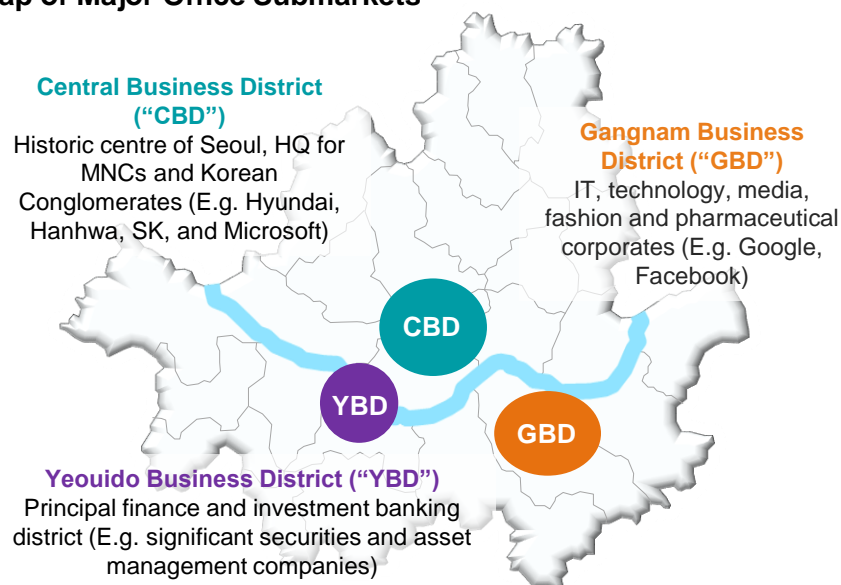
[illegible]ap of Major Office Submarkets

Central Business District ("CBD")
Historic centre of Seoul, HQ for MNCs and Korean Conglomerates (E.g. Hyundai, Hanhwa, SK, and Microsoft)

Gangnam Business District ("GBD")
IT, technology, media, fashion and pharmaceutical corporates (E.g. Google, Facebook)

CBD

YBD

GBD

Yeouido Business District ("YBD")
Principal finance and investment banking district (E.g. significant securities and asset management companies)